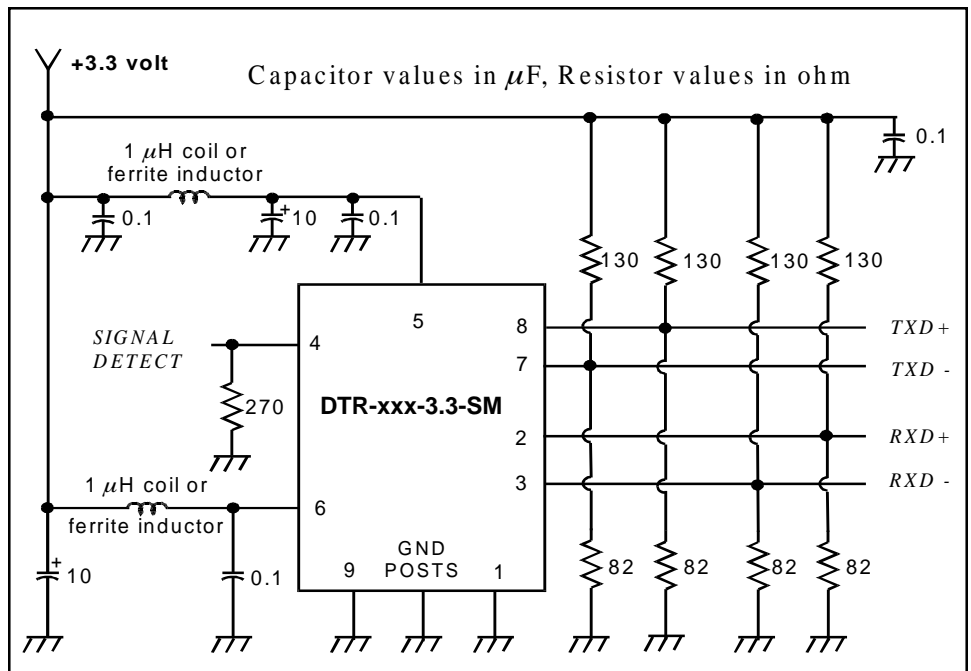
+3.3 volt

Capacitor values in $\mu$F, Resistor values in ohm

0.1

1 $\mu$H coil or ferrite inductor

0.1

+10

0.1

130 130 130 130

5

8

7

2

3

4

6

9

GND POSTS

1

SIGNAL DETECT

270

DTR-xxx-3.3-SM

TXD +

TXD -

RXD +

RXD -

1 $\mu$H coil or ferrite inductor

+10

0.1

82 82 82 82